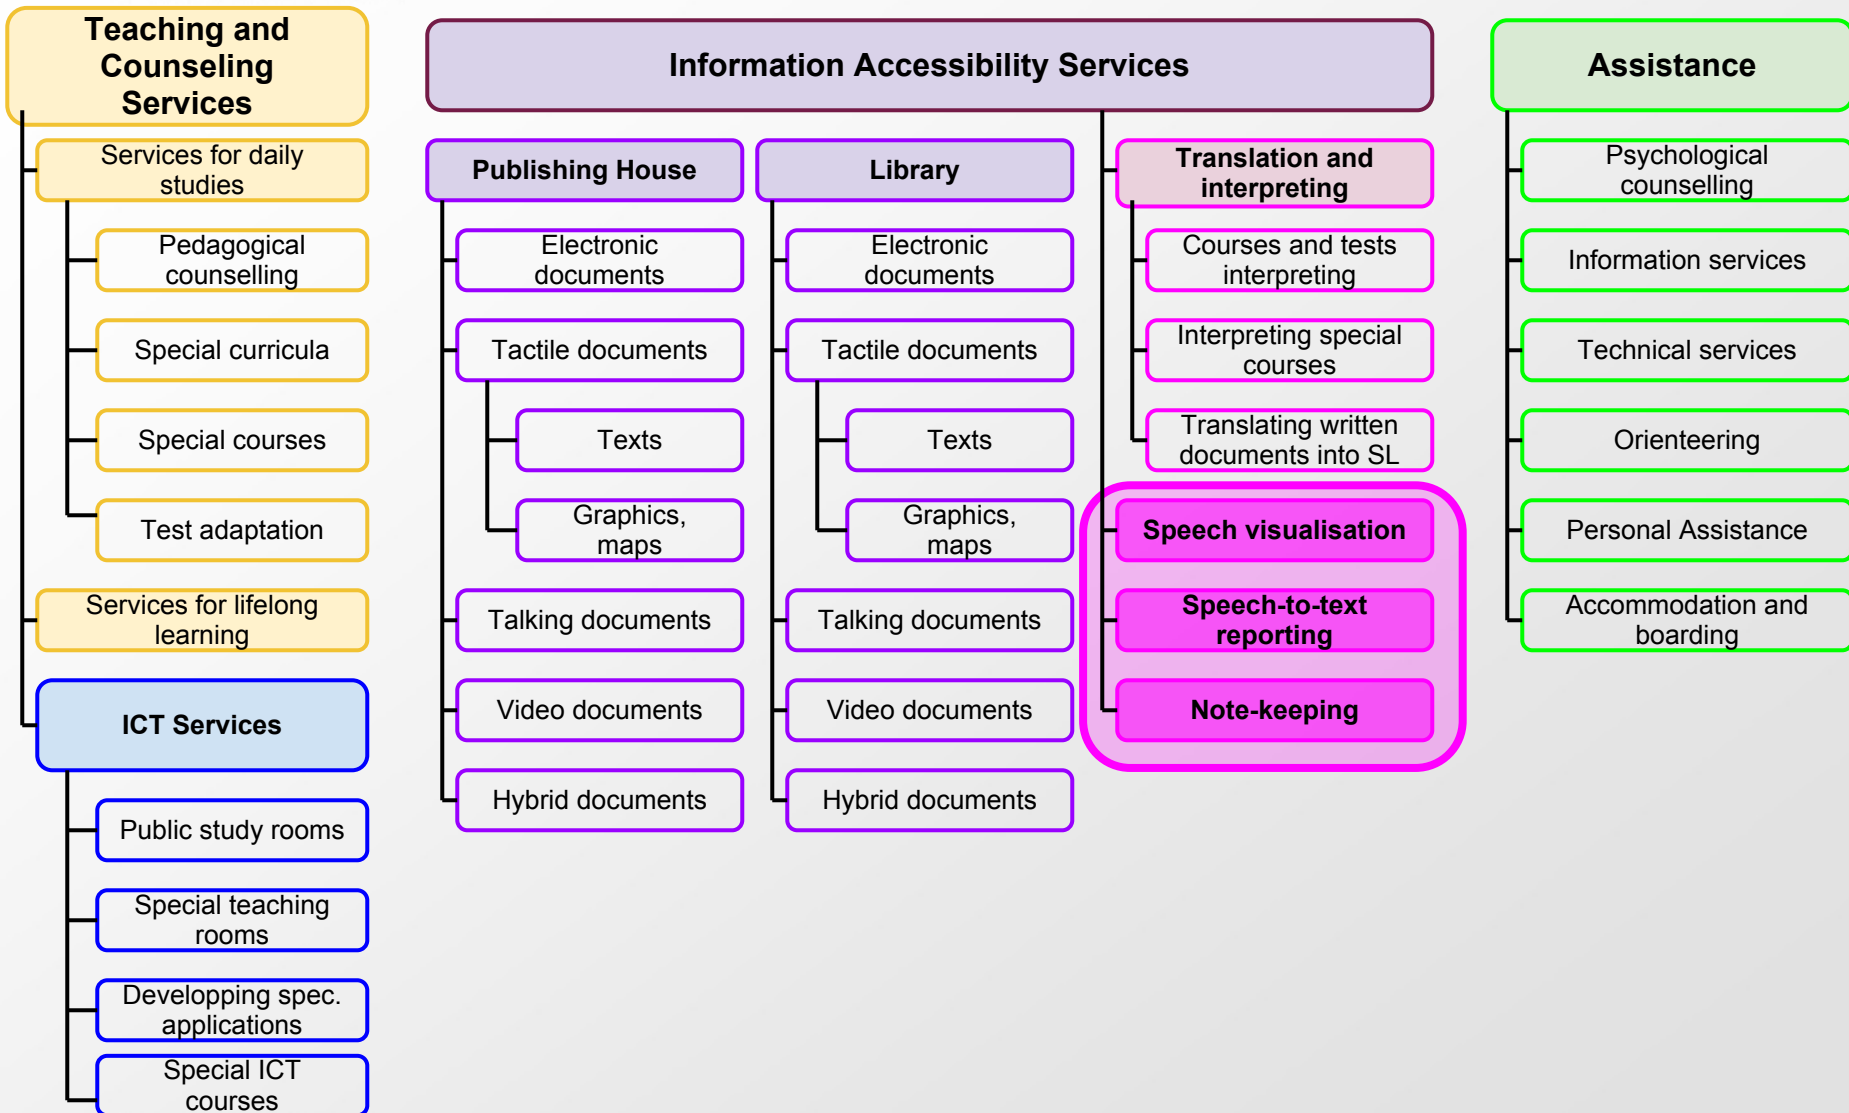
Teaching and Counseling Services

Services for daily studies

Pedagogical counselling

Special curricula

Special courses

Test adaptation

Services for lifelong learning

ICT Services

Public study rooms

Special teaching rooms

Developping spec. applications

Special ICT courses

Information Accessibility Services

Publishing House

Electronic documents

Tactile documents

Texts

Graphics, maps

Talking documents

Video documents

Hybrid documents

Library

Electronic documents

Tactile documents

Texts

Graphics, maps

Talking documents

Video documents

Hybrid documents

Translation and interpreting

Courses and tests interpreting

Interpreting special courses

Translating written documents into SL

Speech visualisation

Speech-to-text reporting

Note-keeping

Assistance

Psychological counselling

Information services

Technical services

Orienteering

Personal Assistance

Accommodation and boarding